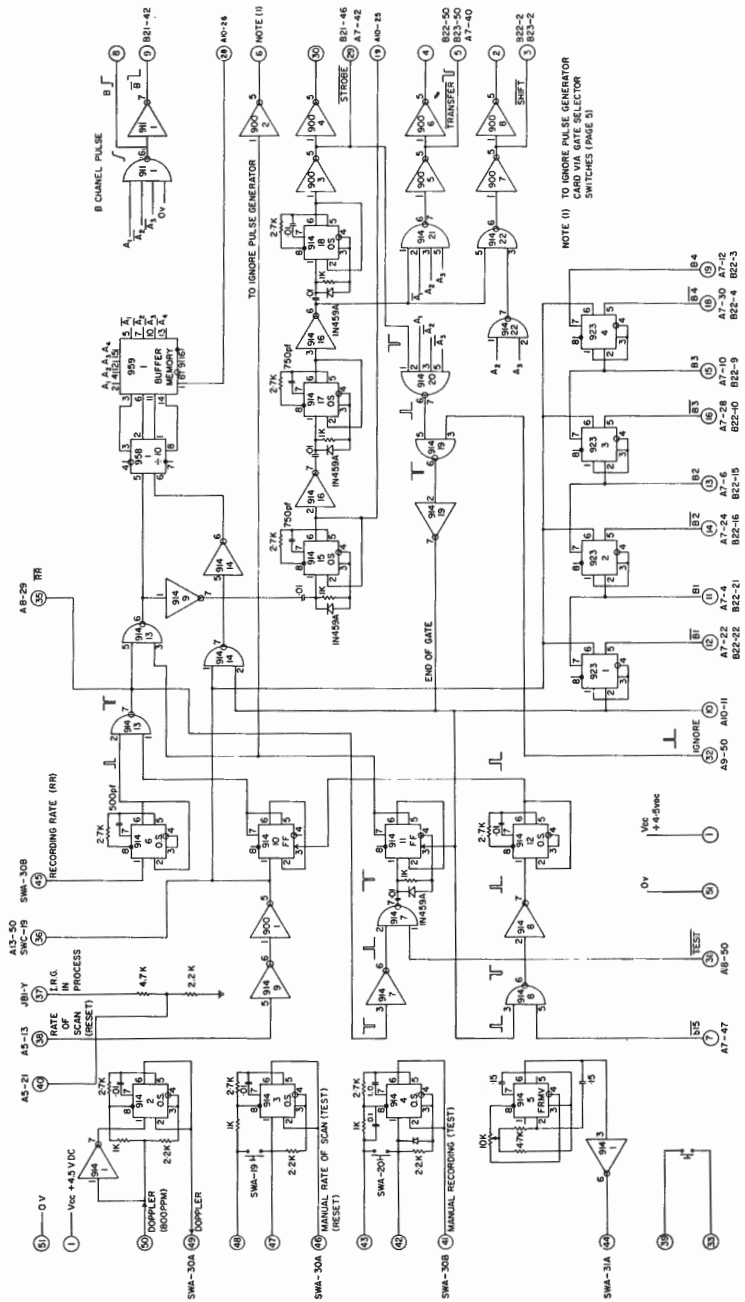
51 — 0 V
1 — Vcc +4.5 VDC
50 DOPPLER (800PPM)
49 DOPPLER
SWA-30A
48
47
46 MANUAL RATE OF SCAN (TEST)
SWA-30A (RESET)
43
42
41 MANUAL RECORDING (TEST)
SWA-30B
SWA-31A 34
39
33
914 1
IK
2.2K
2.7K
.01
914 2 O.S.
A5-21 40
A5-13 38 RATE OF SCAN (RESET)
JB1-Y 37 I.R.G. IN PROCESS
4.7K
2.2 K
A13-50 SWC-19 36
SWA-30B 45 RECORDING RATE (RR)
SWA-19
IK
2.7K
.01
914 3 O.S.
2.2K
SWA-20
IK
2.7K
.01
914 4 O.S.
2.2K
10K
47K
15
914 12 FRMV
15
914 3
914 9
900 1
914 7
914 7
IN459A
914 10 FF
914 11 FF
914 8
914 8
914 9 O.S.
2.7K
.01
500pf
2.7K
914 6 O.S.
914 13
914 13
914 14
914 14
914 7
IN459A
IK
.01
Vcc +4.5vdc 1
0v 51
TEST 31 A8-50
b15 7 A7-47
A8-29 35 RR
958 1 ÷10
959 1 BUFFER MEMORY 8T 9116
A1 A2 A3 A4
2.7K
750pf
914 15 OS
IN459A
IK
.01
914 16
914 17 OS
2.7K
750pf
IN459A
IK
.01
914 16
914 18 OS
2.7K
.01
914 19
914 20
914 21
914 22
914 22
IGNORE 32 A9-50
10 A10-11 IGNORE
END OF GATE
923 1
923 2
923 3
923 4
B1 12 A7-22 B22-22
B1 11 A7-4 B22-21
B2 14 A7-24 B22-16
B2 A7-6 B22-15
B3 16 A7-28 B22-10
B3 A7-10 B22-9
B4 18 A7-30 B22-4
B4 19 A7-12 B22-3
TO IGNORE PULSE GENERATOR
900 2
900 3
900 4
900 5
900 5
900 6
900 7
900 8
B CHANEL PULSE
911
911
Ov
28 A10-26
6 NOTE (1)
30
29 STROBE B21-46 A7-42
19 A10-25
4 B22-50 B23-50 A7-40
5 TRANSFER
2 B22-2 B23-2
3 SHIFT
8 B
9 B21-42 B
NOTE (1) TO IGNORE PULSE GENERATOR CARD VIA GATE SELECTOR SWITCHES (PAGE 5)